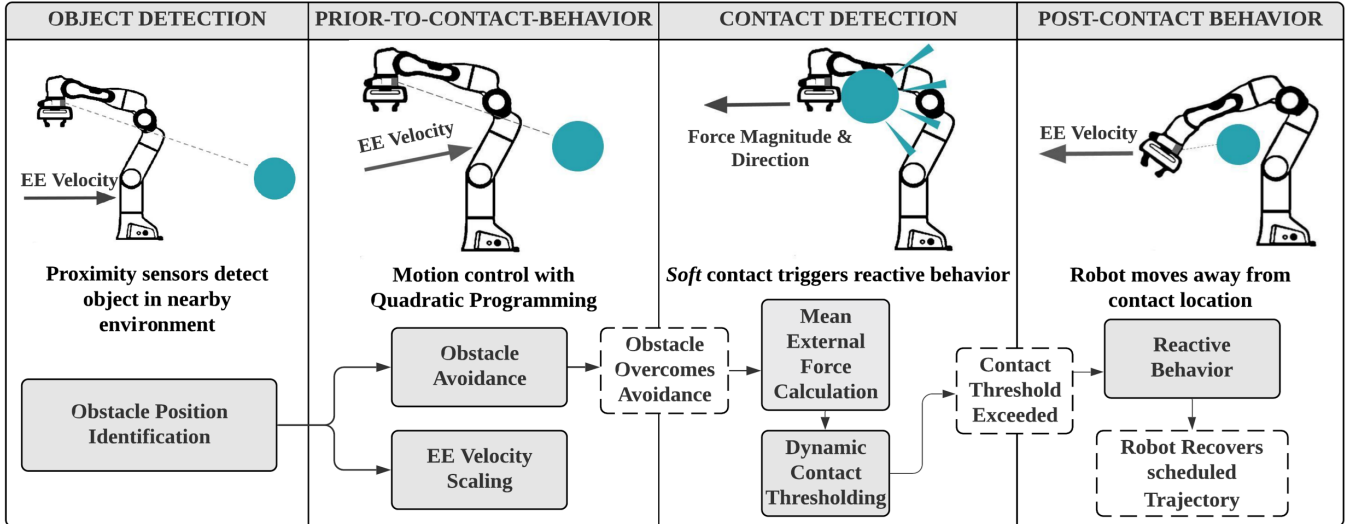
OBJECT DETECTION

EE Velocity

Proximity sensors detect object in nearby environment

Obstacle Position Identification

PRIOR-TO-CONTACT-BEHAVIOR

EE Velocity

Motion control with Quadratic Programming

Obstacle Avoidance

EE Velocity Scaling

Obstacle Overcomes Avoidance

CONTACT DETECTION

Force Magnitude & Direction

*Soft* contact triggers reactive behavior

Mean External Force Calculation

Dynamic Contact Thresholding

Contact Threshold Exceeded

POST-CONTACT BEHAVIOR

EE Velocity

Robot moves away from contact location

Reactive Behavior

Robot Recovers scheduled Trajectory